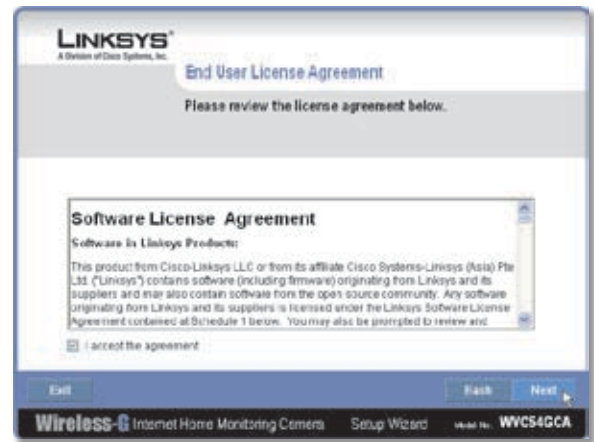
LINKSYS®
A Division of Cisco Systems, Inc.

End User License Agreement

Please review the license agreement below.

Software License Agreement

Software in Linksys Products:

This product from Cisco-Linksys LLC or from its affiliate Cisco Systems-Linksys (Asia) Pte Ltd. ("Linksys") contains software (including firmware) originating from Linksys and its suppliers and may also contain software from the open source community. Any software originating from Linksys and its suppliers is licensed under the Linksys Software License Agreement contained at Schedule 1 below. You may also be prompted to review and

I accept the agreement

Exit

Back

Next

Wireless-G Internet Home Monitoring Camera

Setup Wizard

Model No. WVC54GCA